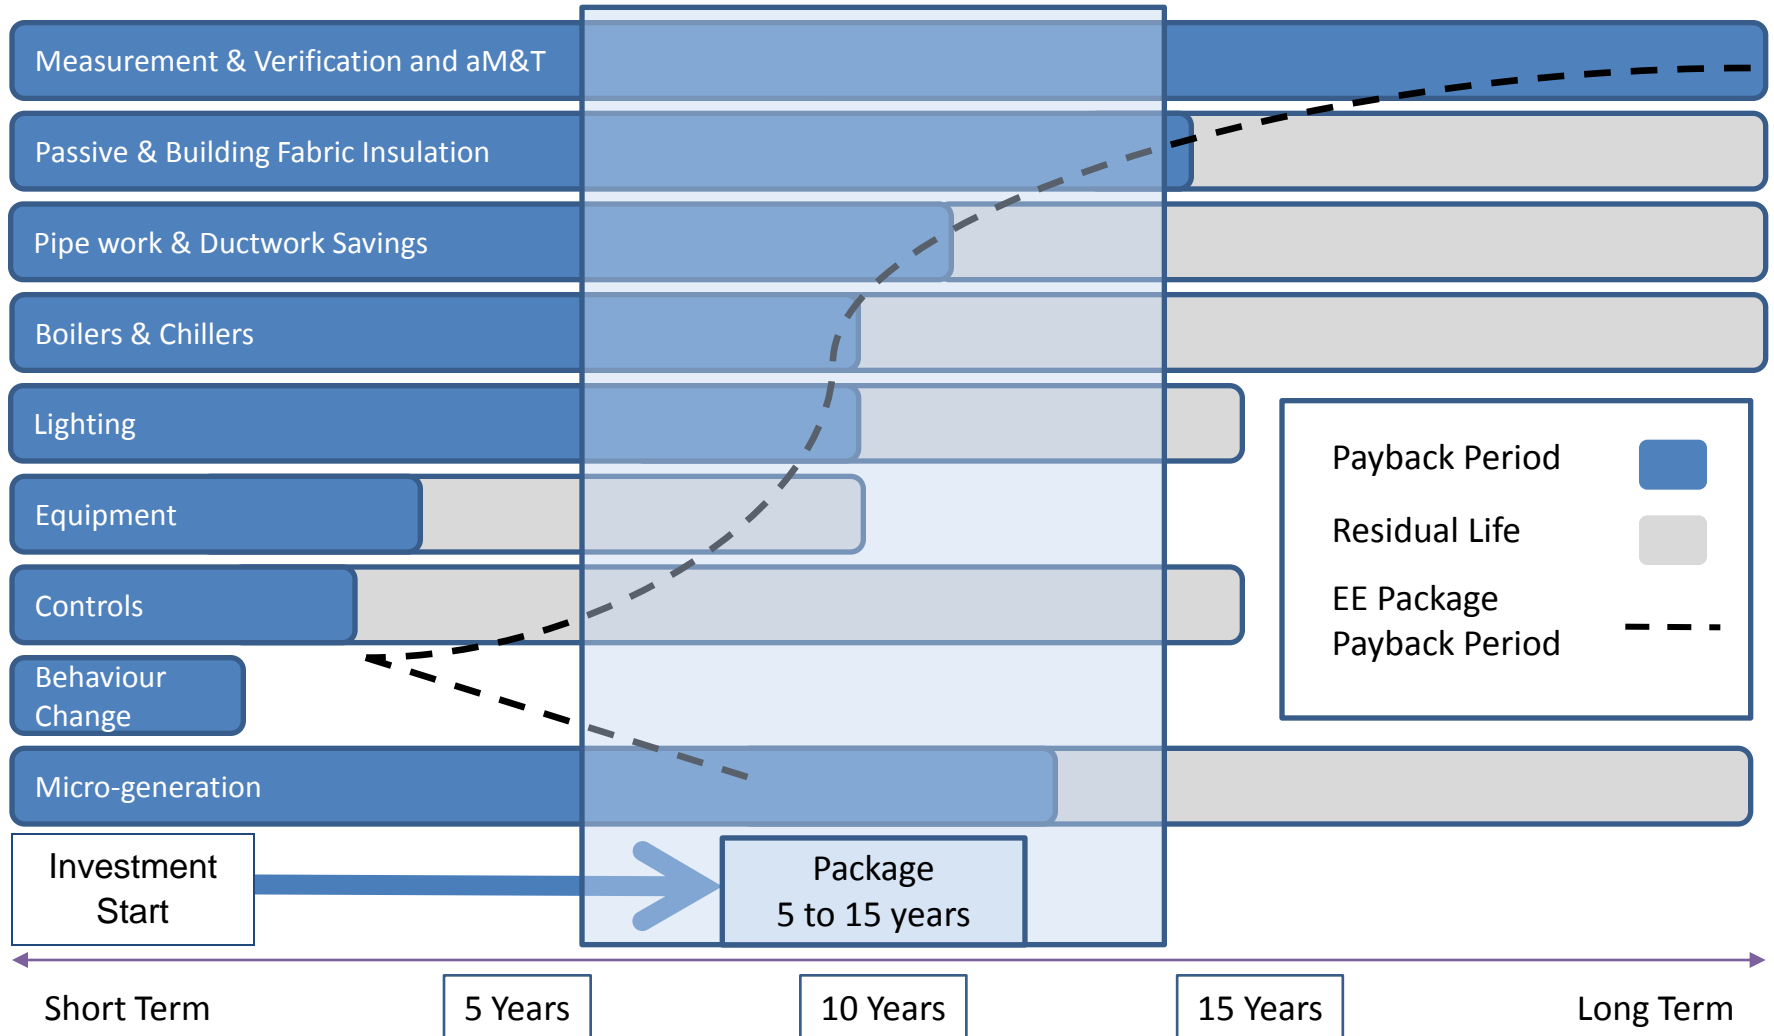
Measurement & Verification and aM&T

Passive & Building Fabric Insulation

Pipe work & Ductwork Savings

Boilers & Chillers

Lighting

Equipment

Controls

Behaviour Change

Micro-generation

Payback Period

Residual Life

EE Package Payback Period

Investment Start

Package 5 to 15 years

Short Term

5 Years

10 Years

15 Years

Long Term